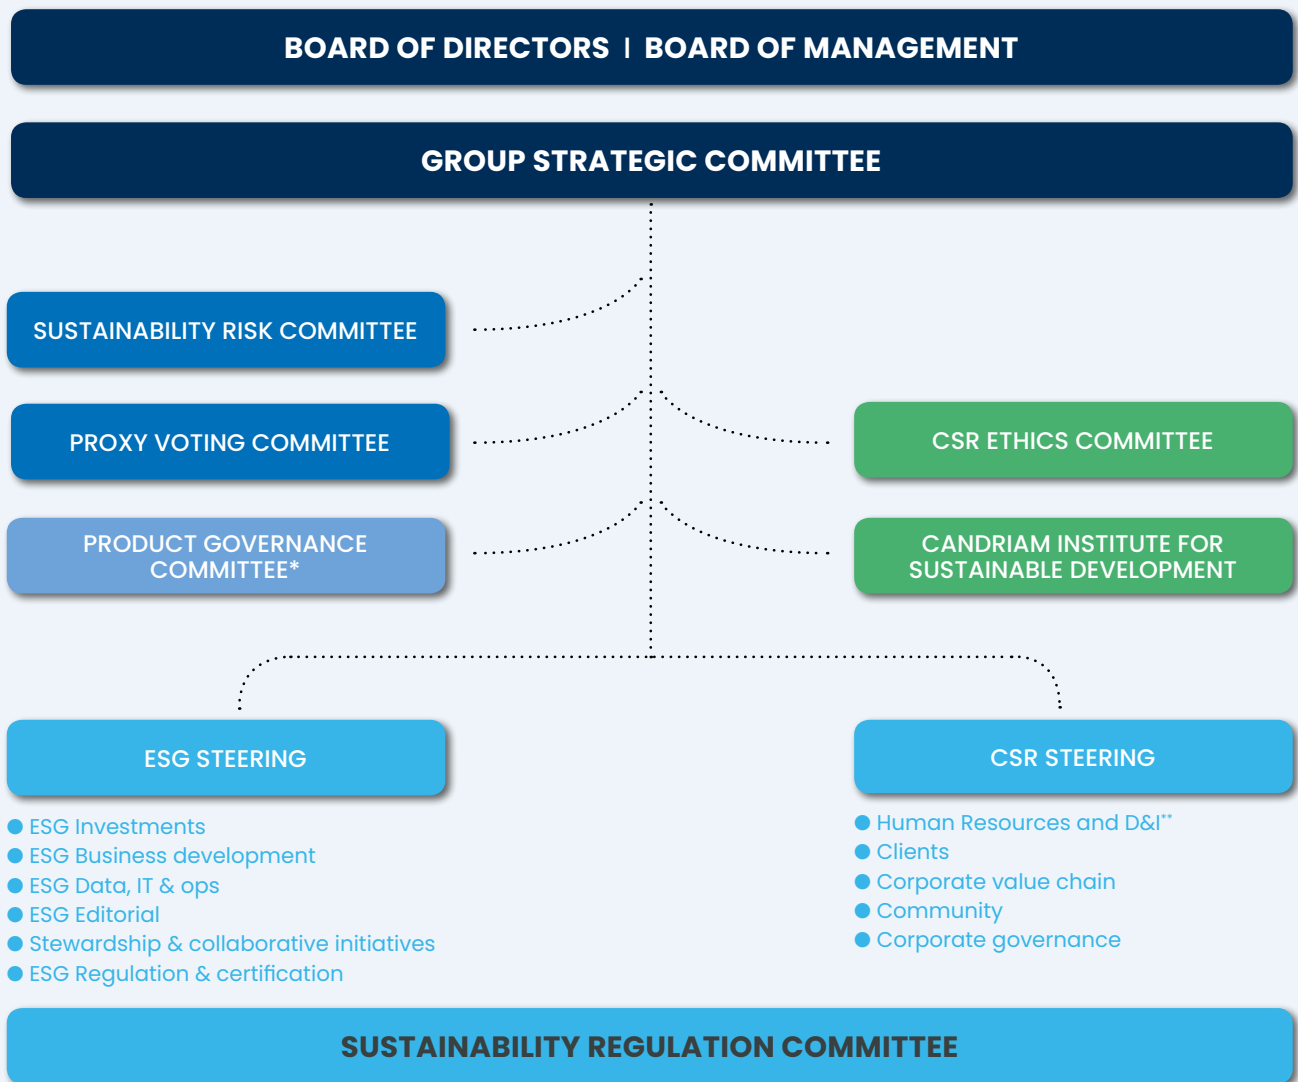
BOARD OF DIRECTORS | BOARD OF MANAGEMENT

GROUP STRATEGIC COMMITTEE

SUSTAINABILITY RISK COMMITTEE

PROXY VOTING COMMITTEE

CSR ETHICS COMMITTEE

PRODUCT GOVERNANCE COMMITTEE*

CANDRIAM INSTITUTE FOR SUSTAINABLE DEVELOPMENT

ESG STEERING

- ESG Investments
- ESG Business development
- ESG Data, IT & ops
- ESG Editorial
- Stewardship & collaborative initiatives
- ESG Regulation & certification

CSR STEERING

- Human Resources and D&I**
- Clients
- Corporate value chain
- Community
- Corporate governance

SUSTAINABILITY REGULATION COMMITTEE